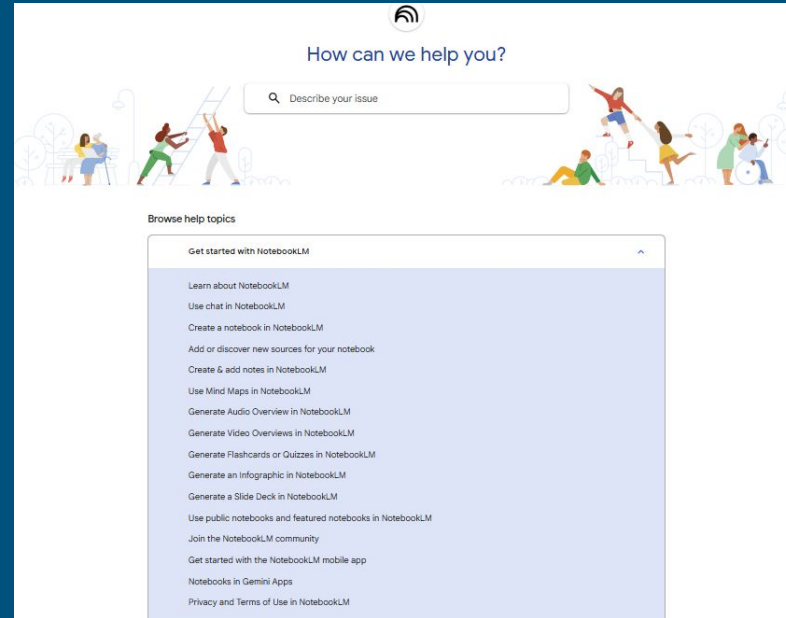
How can we help you?

Describe your issue

Browse help topics

Get started with NotebookLM

Learn about NotebookLM

Use chat in NotebookLM

Create a notebook in NotebookLM

Add or discover new sources for your notebook

Create & add notes in NotebookLM

Use Mind Maps in NotebookLM

Generate Audio Overview in NotebookLM

Generate Video Overviews in NotebookLM

Generate Flashcards or Quizzes in NotebookLM

Generate an Infographic in NotebookLM

Generate a Slide Deck in NotebookLM

Use public notebooks and featured notebooks in NotebookLM

Join the NotebookLM community

Get started with the NotebookLM mobile app

Notebooks in Gemini Apps

Privacy and Terms of Use in NotebookLM